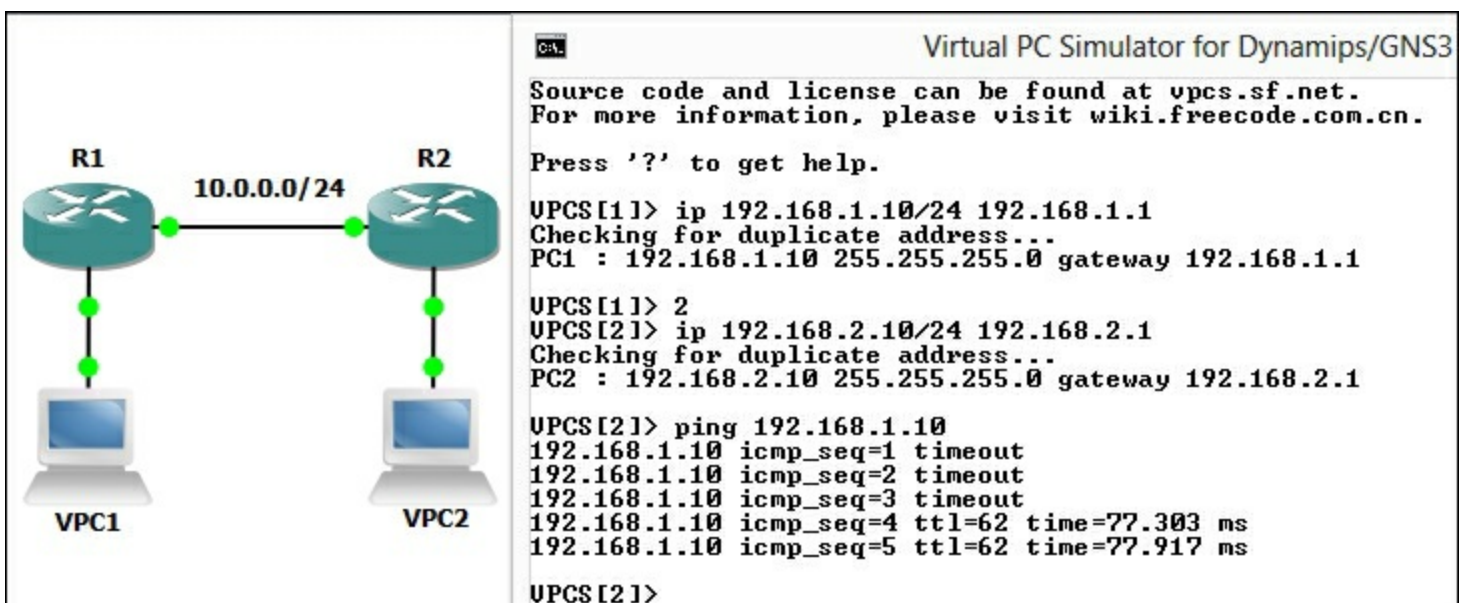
R1

10.0.0.0/24

R2

VPC1

VPC2

Virtual PC Simulator for Dynamips/GNS3

Source code and license can be found at vpcs.sf.net.
For more information, please visit wiki.freecode.com.cn.

Press '?' to get help.

VPCS[1]> ip 192.168.1.10/24 192.168.1.1
Checking for duplicate address...
PC1 : 192.168.1.10 255.255.255.0 gateway 192.168.1.1

VPCS[1]> 2
VPCS[2]> ip 192.168.2.10/24 192.168.2.1
Checking for duplicate address...
PC2 : 192.168.2.10 255.255.255.0 gateway 192.168.2.1

VPCS[2]> ping 192.168.1.10
192.168.1.10 icmp_seq=1 timeout
192.168.1.10 icmp_seq=2 timeout
192.168.1.10 icmp_seq=3 timeout
192.168.1.10 icmp_seq=4 ttl=62 time=77.303 ms
192.168.1.10 icmp_seq=5 ttl=62 time=77.917 ms

VPCS[2]>